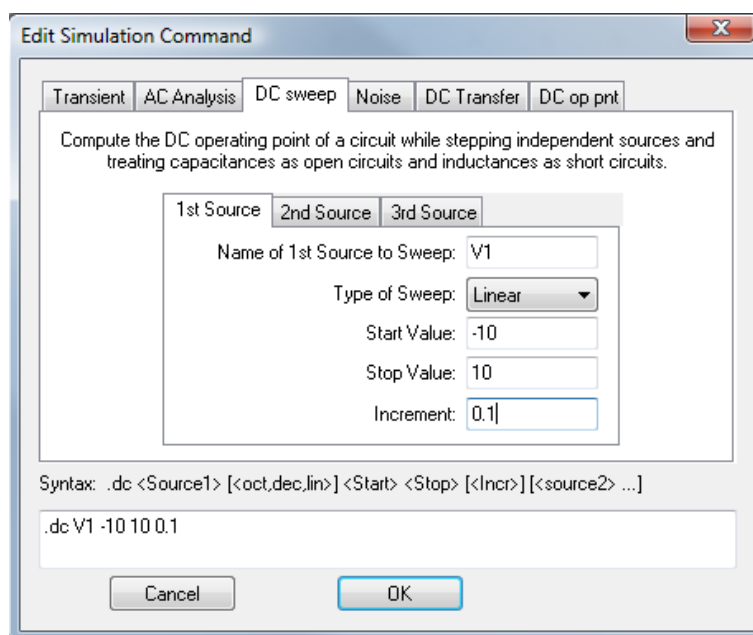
Edit Simulation Command

Transient | AC Analysis | DC sweep | Noise | DC Transfer | DC op pnt

Compute the DC operating point of a circuit while stepping independent sources and treating capacitances as open circuits and inductances as short circuits.

1st Source | 2nd Source | 3rd Source

Name of 1st Source to Sweep: V1

Type of Sweep: Linear

Start Value: -10

Stop Value: 10

Increment: 0.1

Syntax: .dc <Source1> [<oct,dec,lin>] <Start> <Stop> [<Incr>] [<source2> ...]

.dc V1 -10 10 0.1

Cancel

OK